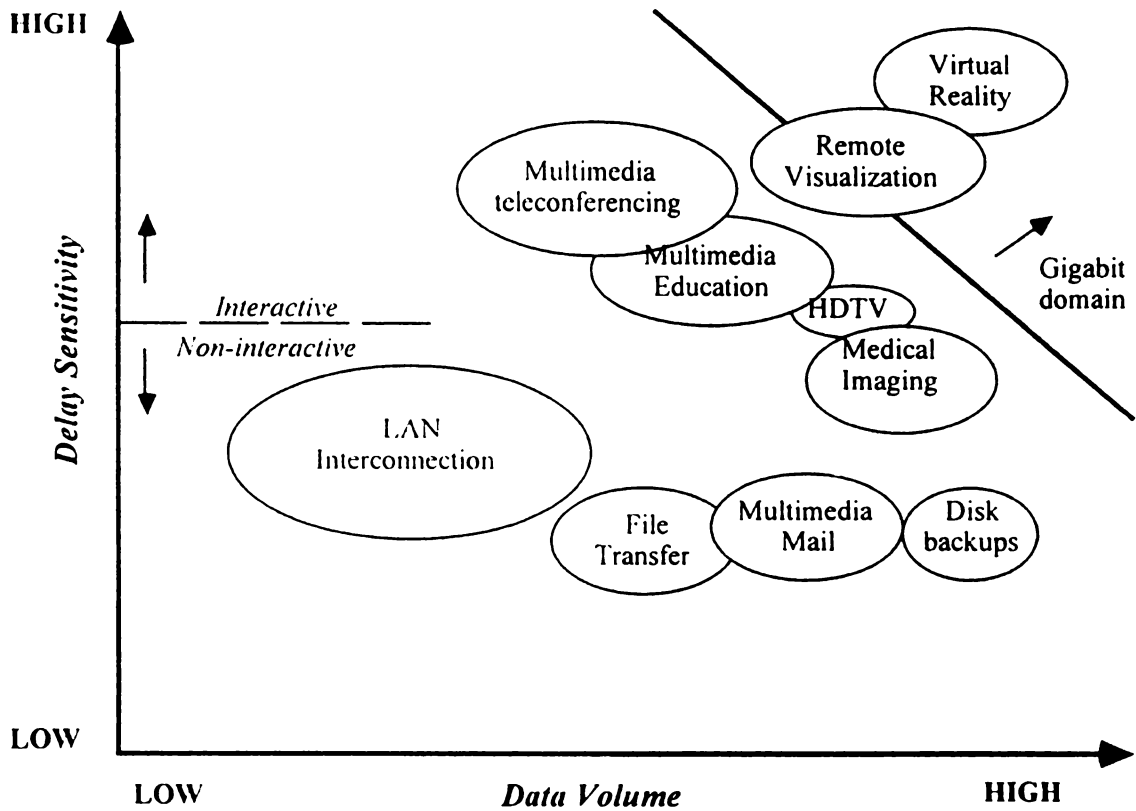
HIGH

Virtual Reality

Remote Visualization

Multimedia teleconferencing

Multimedia Education

Gigabit domain

HDTV

Medical Imaging

Delay Sensitivity

Interactive

Non-interactive

LAN Interconnection

File Transfer

Multimedia Mail

Disk backups

LOW

LOW

Data Volume

HIGH